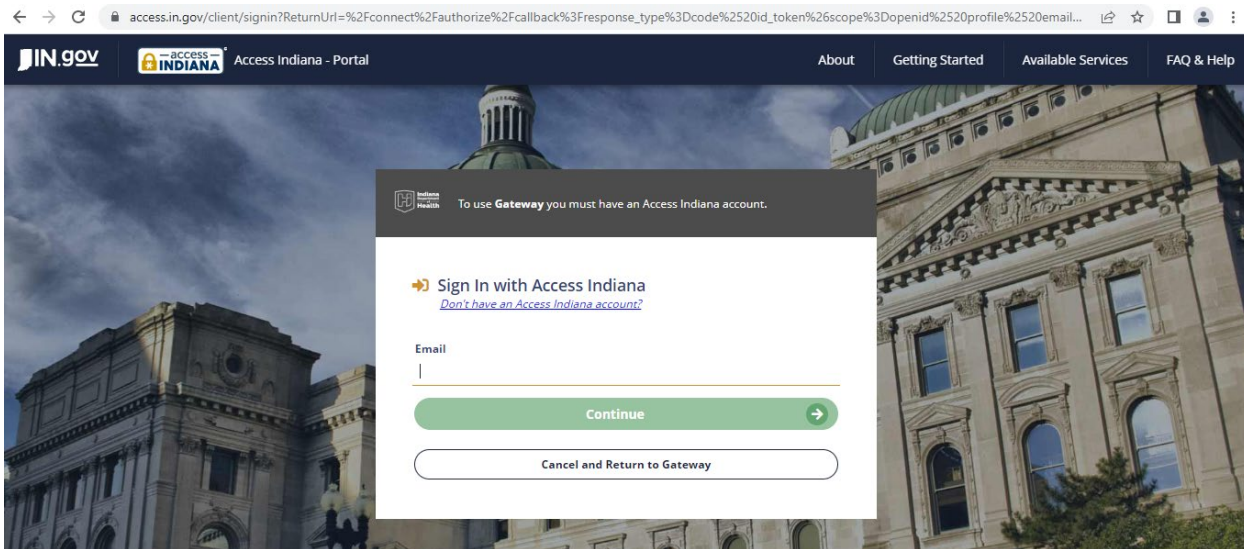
access.in.gov/client/signin?ReturnUrl=%2Fconnect%2Fauthorize%2Fcallback%3Fresponse_type%3Dcode%2520id_token%26scope%3Dopenid%2520profile%2520email...

IN.gov

access INDIANA

Access Indiana - Portal

About

Getting Started

Available Services

FAQ & Help

Indiana Health

To use **Gateway** you must have an Access Indiana account.

Sign In with Access Indiana

Don't have an Access Indiana account?

Email

Continue

Cancel and Return to Gateway